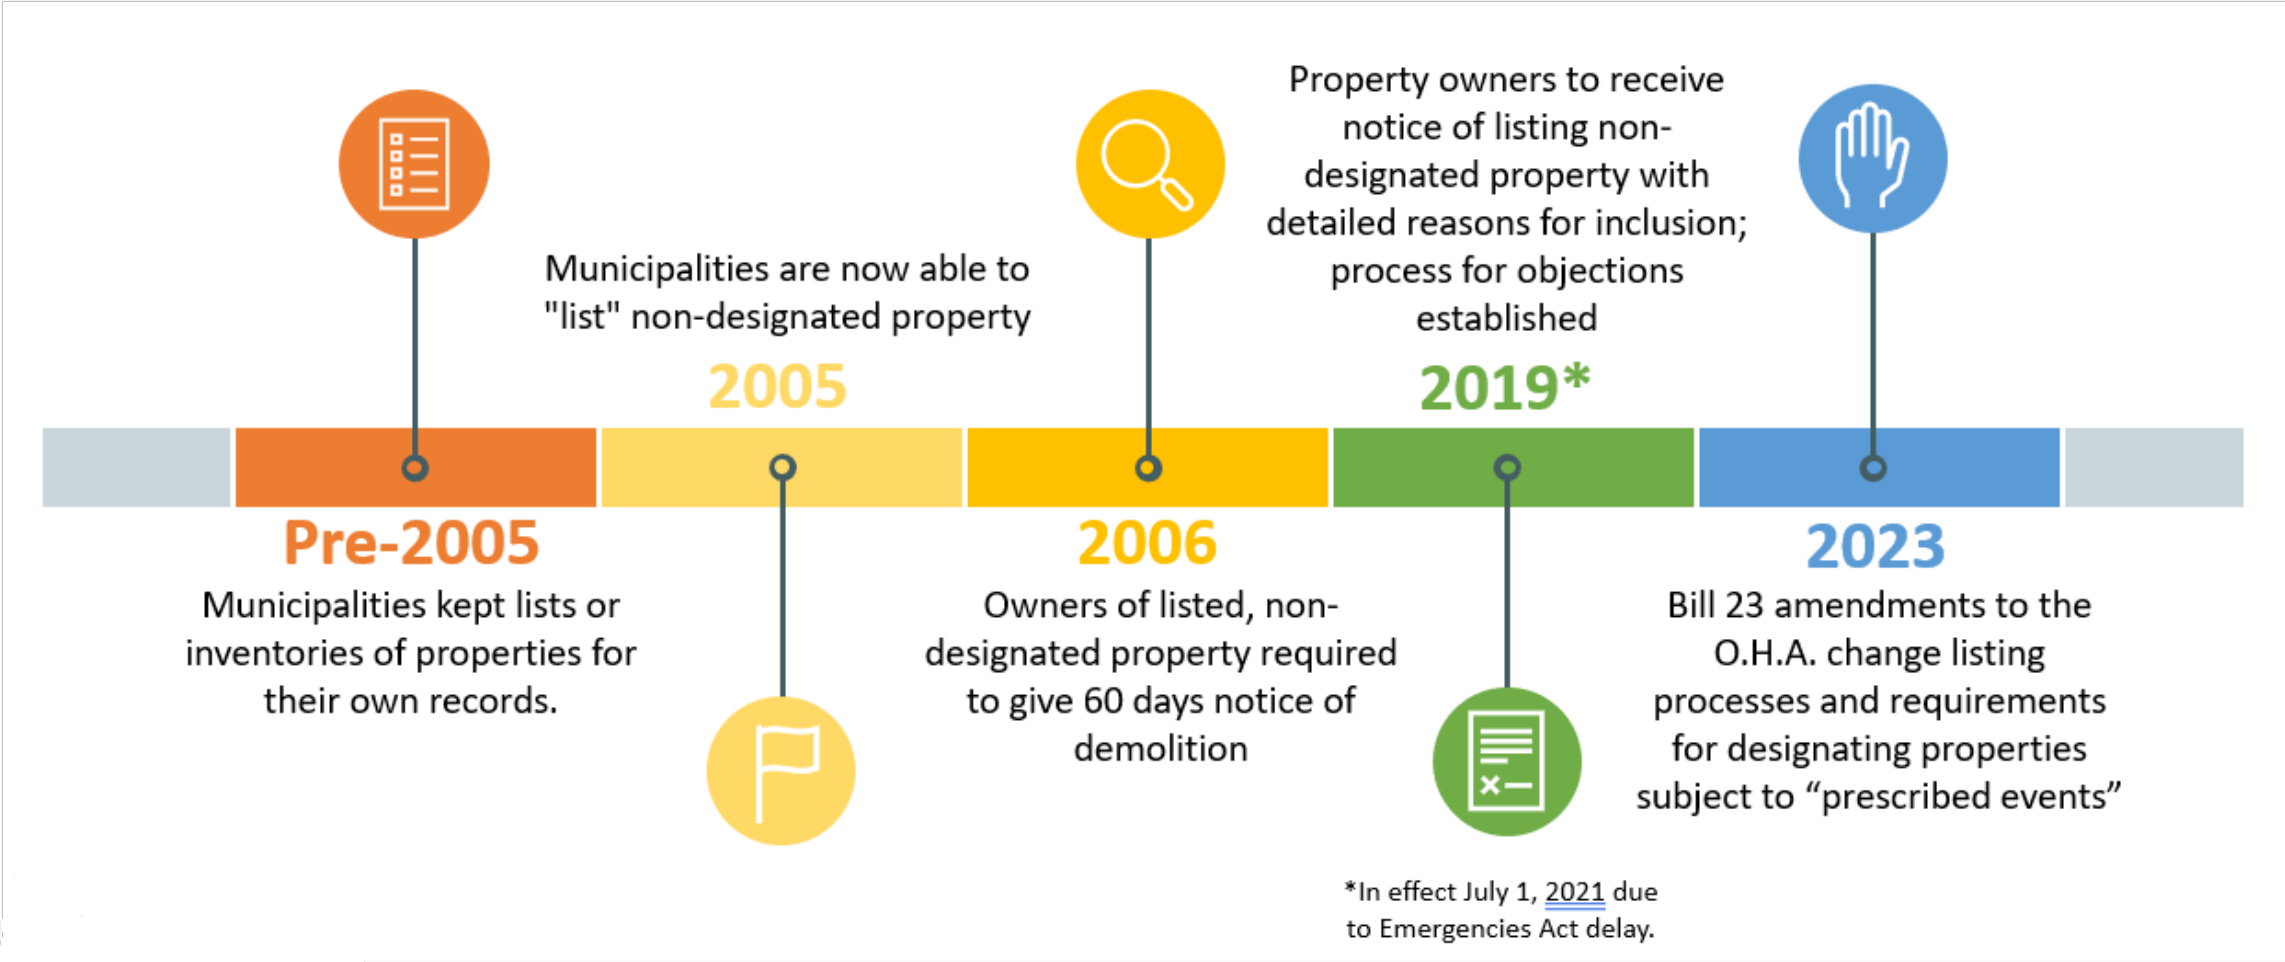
Pre-2005

Municipalities kept lists or inventories of properties for their own records.

2005

Municipalities are now able to "list" non-designated property

2006

Owners of listed, non-designated property required to give 60 days notice of demolition

2019*

Property owners to receive notice of listing non-designated property with detailed reasons for inclusion; process for objections established

*In effect July 1, 2021 due to Emergencies Act delay.

2023

Bill 23 amendments to the O.H.A. change listing processes and requirements for designating properties subject to “prescribed events”